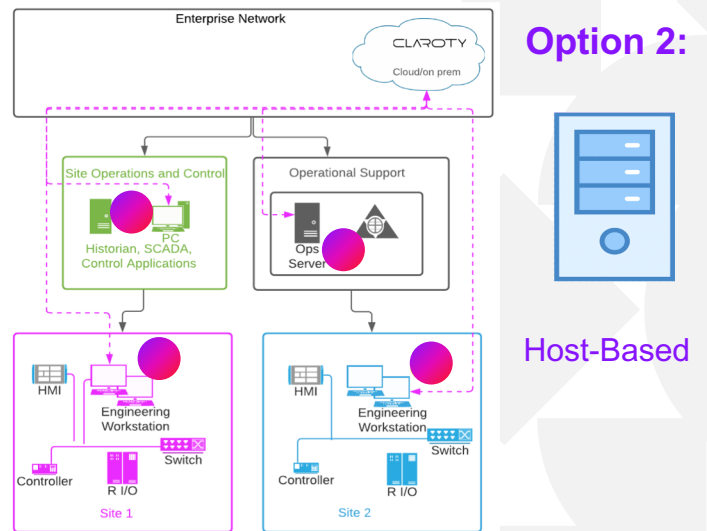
Enterprise Network

CLAROTY
Cloud/on prem

Option 2:

Site Operations and Control

PC
Historian, SCADA, Control Applications

Operational Support

Ops Server

Host-Based

HMI
Engineering Workstation
Switch
Controller
R I/O
Site 1

HMI
Engineering Workstation
Switch
Controller
R I/O
Site 2